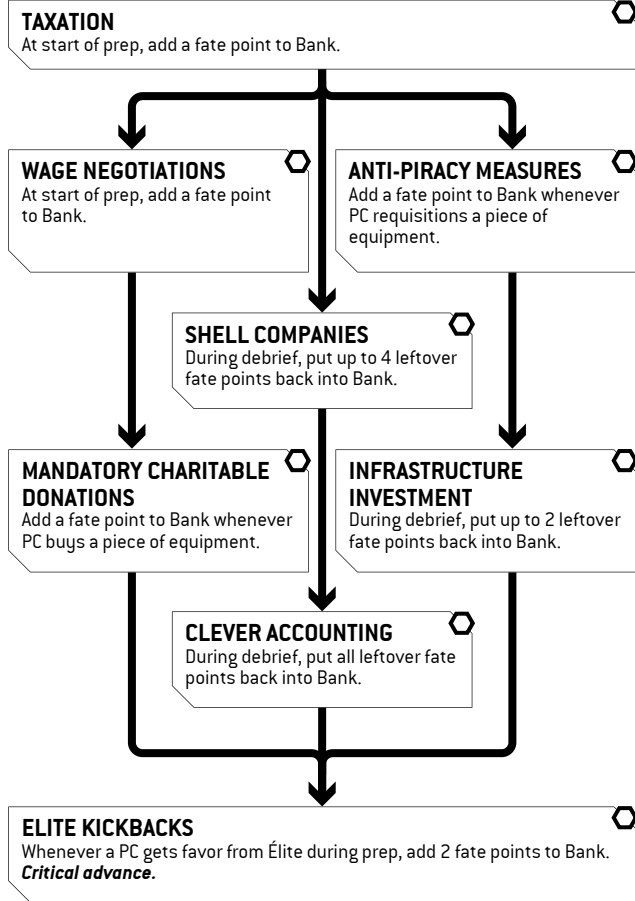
TAXATION
At start of prep, add a fate point to Bank.

WAGE NEGOTIATIONS
At start of prep, add a fate point to Bank.

ANTI-PIRACY MEASURES
Add a fate point to Bank whenever PC requisitions a piece of equipment.

SHELL COMPANIES
During debrief, put up to 4 leftover fate points back into Bank.

MANDATORY CHARITABLE DONATIONS
Add a fate point to Bank whenever PC buys a piece of equipment.

INFRASTRUCTURE INVESTMENT
During debrief, put up to 2 leftover fate points back into Bank.

CLEVER ACCOUNTING
During debrief, put all leftover fate points back into Bank.

ELITE KICKBACKS
Whenever a PC gets favor from Élite during prep, add 2 fate points to Bank. *Critical advance.*